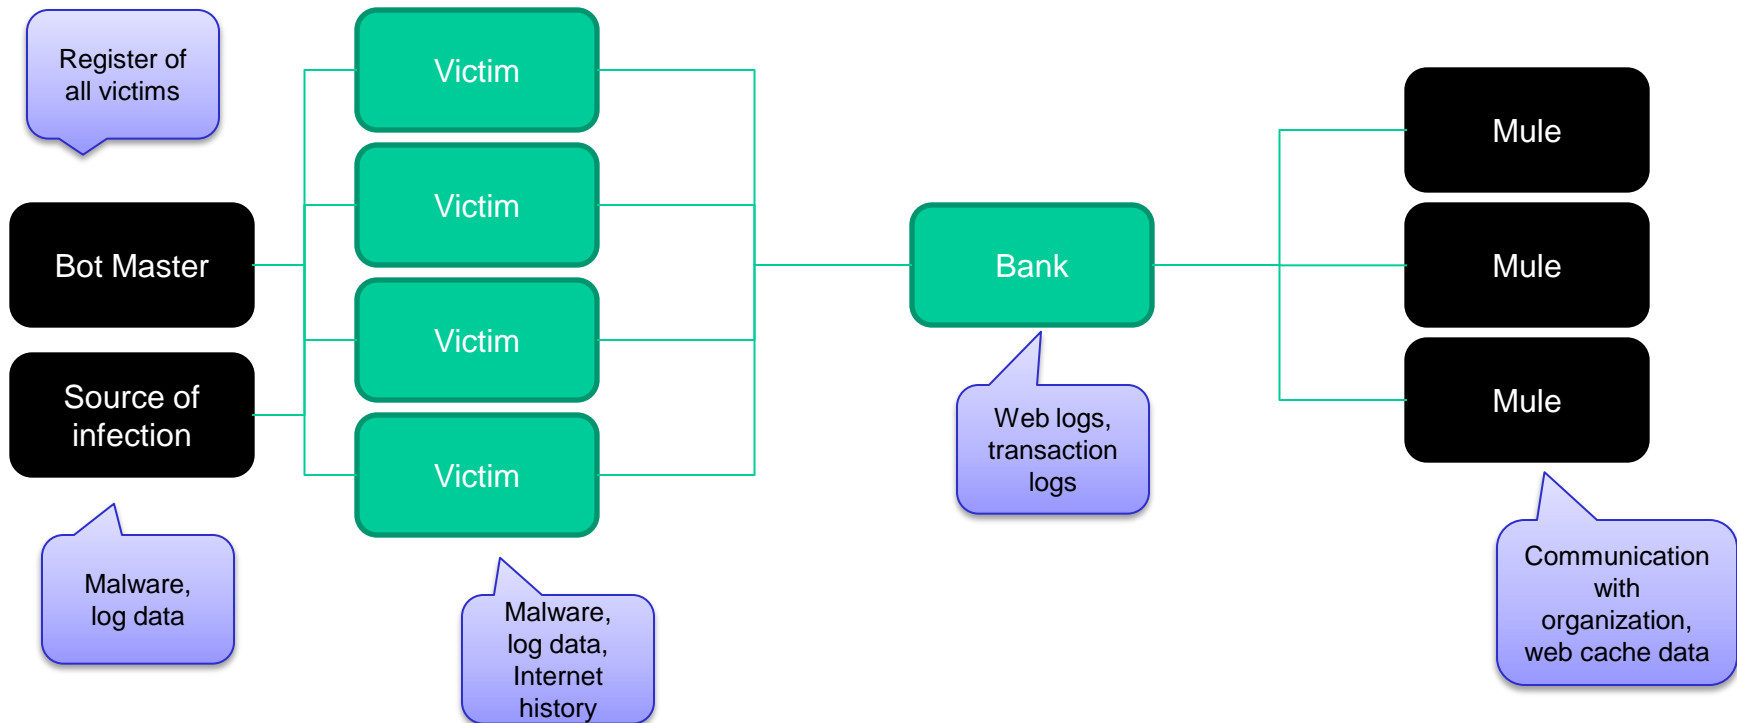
Register of all victims

Bot Master

Source of infection

Malware, log data

Victim

Victim

Victim

Victim

Malware, log data, Internet history

Bank

Web logs, transaction logs

Mule

Mule

Mule

Communication with organization, web cache data